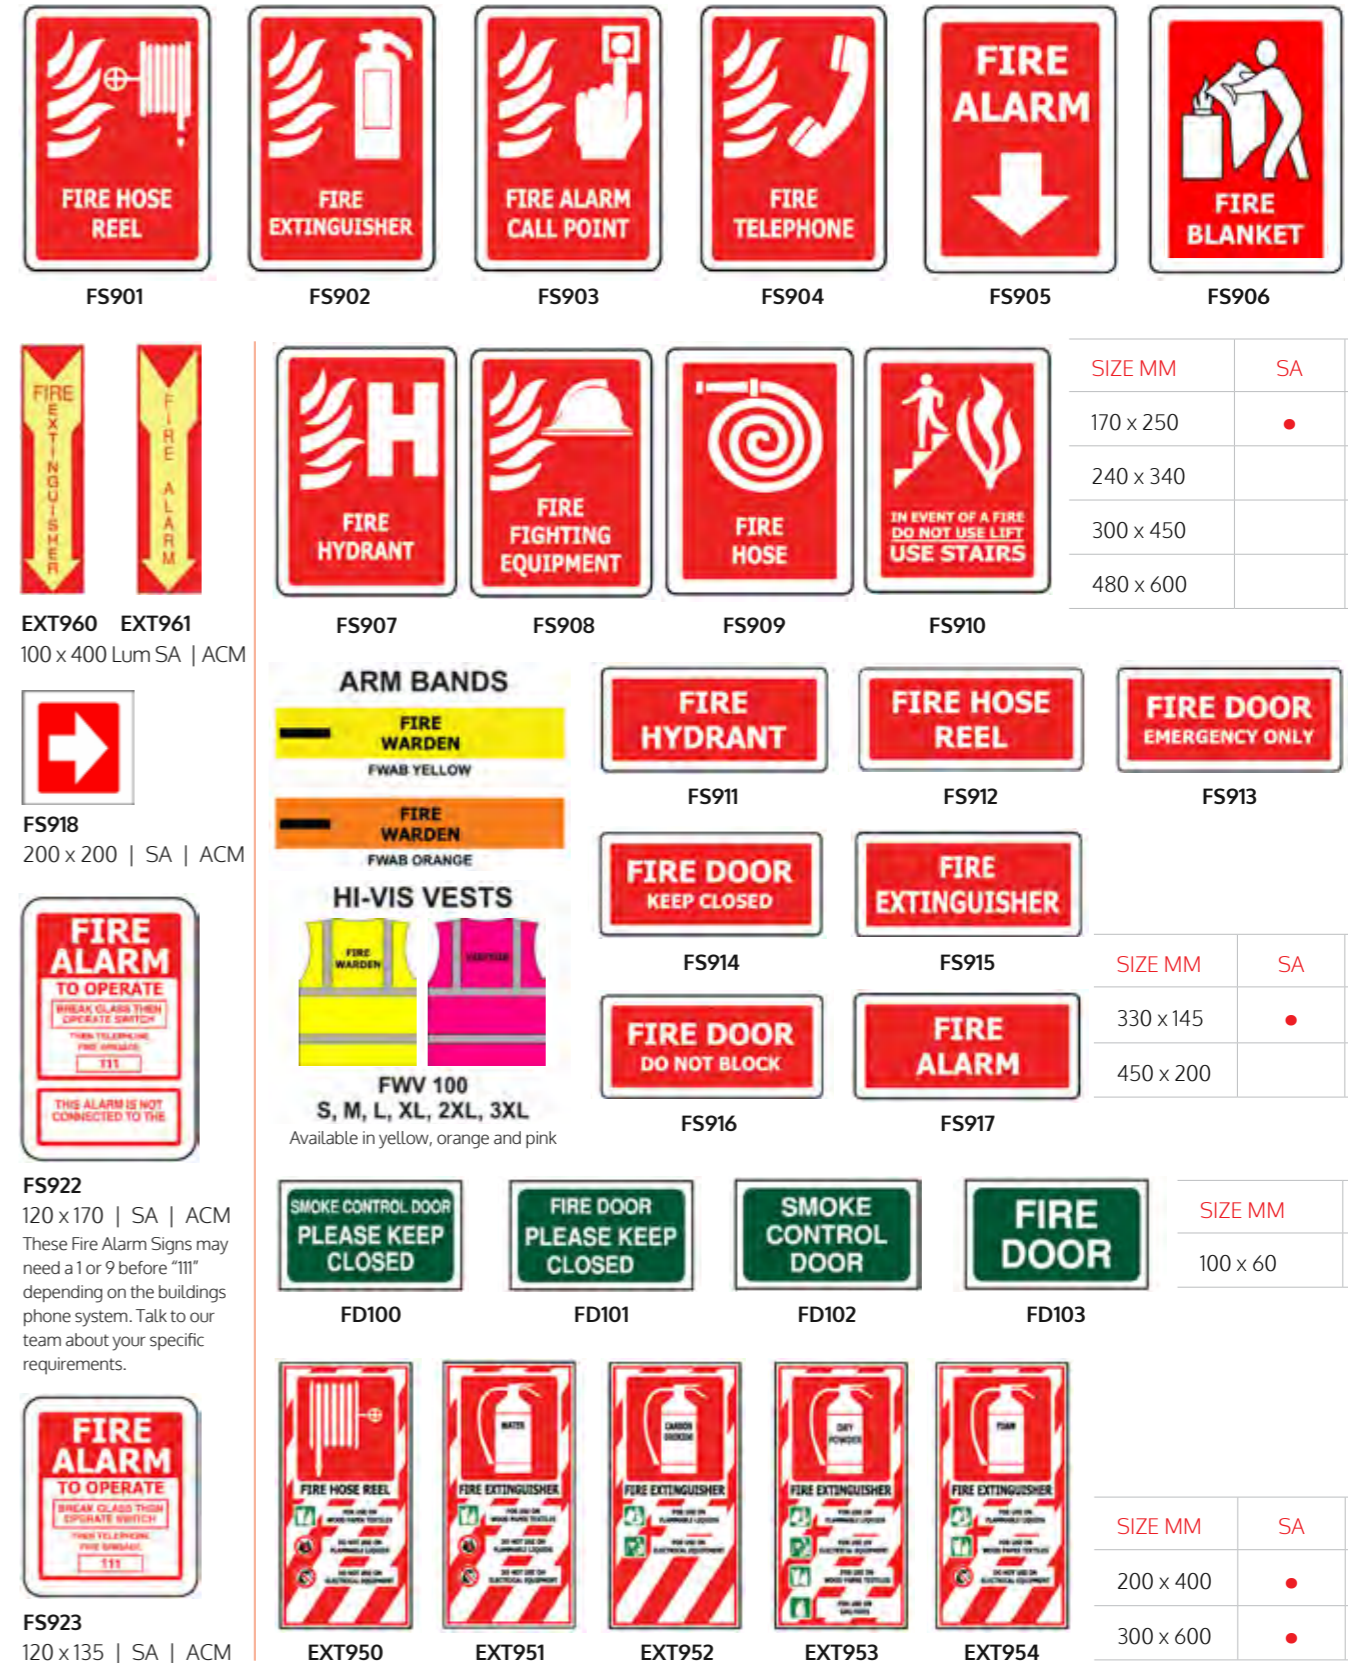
FIRE HOSE REEL
FS901

FIRE EXTINGUISHER
FS902

FIRE ALARM CALL POINT
FS903

FIRE TELEPHONE
FS904

FIRE ALARM
FS905

FIRE BLANKET
FS906

FIRE EXTINGUISHER
FIRE ALARM
EXT960 EXT961
100 x 400 Lum SA | ACM

FS918
200 x 200 | SA | ACM

FIRE ALARM
TO OPERATE
BREAK GLASS THEN OPERATE SWITCH
THEN TELEPHONE FIRE BRIGADE
111
THIS ALARM IS NOT CONNECTED TO THE
FS922
120 x 170 | SA | ACM
These Fire Alarm Signs may need a 1 or 9 before "111" depending on the buildings phone system. Talk to our team about your specific requirements.

FIRE ALARM
TO OPERATE
BREAK GLASS THEN OPERATE SWITCH
THEN TELEPHONE FIRE BRIGADE
111
FS923
120 x 135 | SA | ACM

FIRE HYDRANT
FS907

FIRE FIGHTING EQUIPMENT
FS908

FIRE HOSE
FS909

IN EVENT OF A FIRE DO NOT USE LIFT USE STAIRS
FS910

| SIZE MM | SA |
|---|---|
| 170 x 250 | ● |
| 240 x 340 | |
| 300 x 450 | |
| 480 x 600 | |

ARM BANDS
FIRE WARDEN
FWAB YELLOW
FIRE WARDEN
FWAB ORANGE
HI-VIS VESTS
FIRE WARDEN
VISITOR
FWV 100
S, M, L, XL, 2XL, 3XL
Available in yellow, orange and pink

FIRE HYDRANT
FS911

FIRE HOSE REEL
FS912

FIRE DOOR EMERGENCY ONLY
FS913

FIRE DOOR KEEP CLOSED
FS914

FIRE EXTINGUISHER
FS915

FIRE DOOR DO NOT BLOCK
FS916

FIRE ALARM
FS917

| SIZE MM | SA |
|---|---|
| 330 x 145 | ● |
| 450 x 200 | |

SMOKE CONTROL DOOR PLEASE KEEP CLOSED
FD100

FIRE DOOR PLEASE KEEP CLOSED
FD101

SMOKE CONTROL DOOR
FD102

FIRE DOOR
FD103

| SIZE MM |
|---|
| 100 x 60 |

FIRE HOSE REEL
EXT950

WATER
FIRE EXTINGUISHER
EXT951

CARBON DIOXIDE
FIRE EXTINGUISHER
EXT952

DRY POWDER
FIRE EXTINGUISHER
EXT953

FOAM
FIRE EXTINGUISHER
EXT954

| SIZE MM | SA |
|---|---|
| 200 x 400 | ● |
| 300 x 600 | ● |